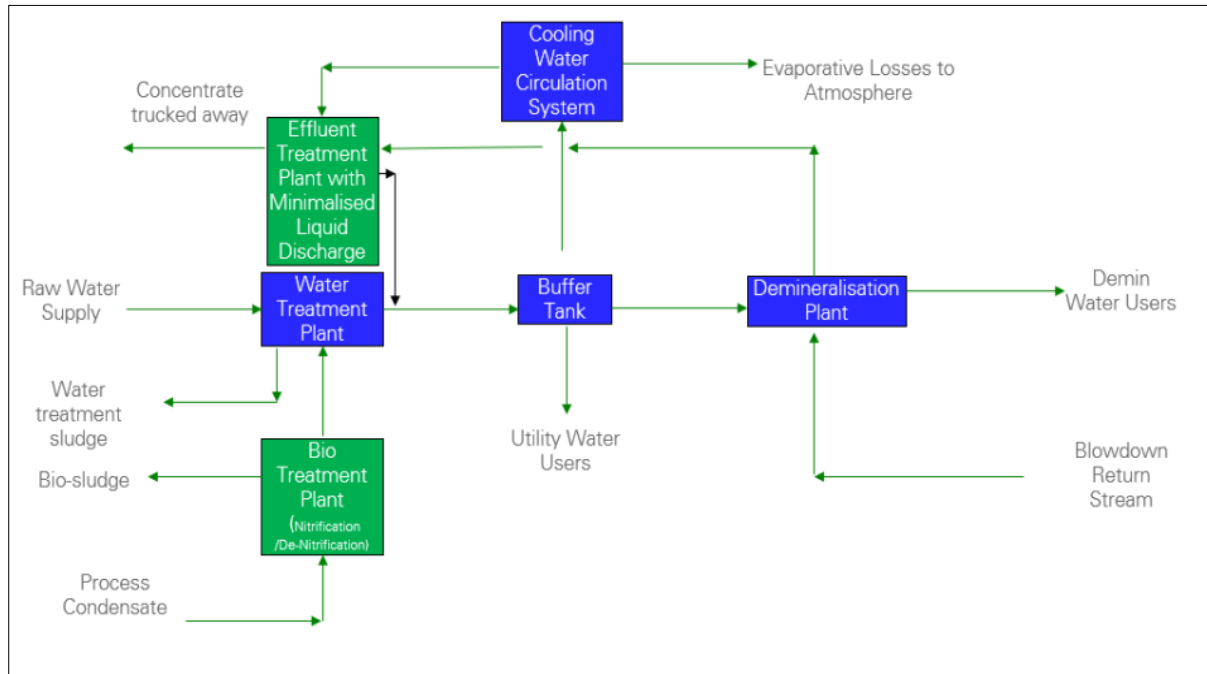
Cooling Water Circulation System

Evaporative Losses to Atmosphere

Concentrate trucked away

Effluent Treatment Plant with Minimalised Liquid Discharge

Raw Water Supply

Water Treatment Plant

Buffer Tank

Demineralisation Plant

Demin Water Users

Water treatment sludge

Utility Water Users

Bio-sludge

Bio Treatment Plant (Nitrification /De-Nitrification)

Blowdown Return Stream

Process Condensate